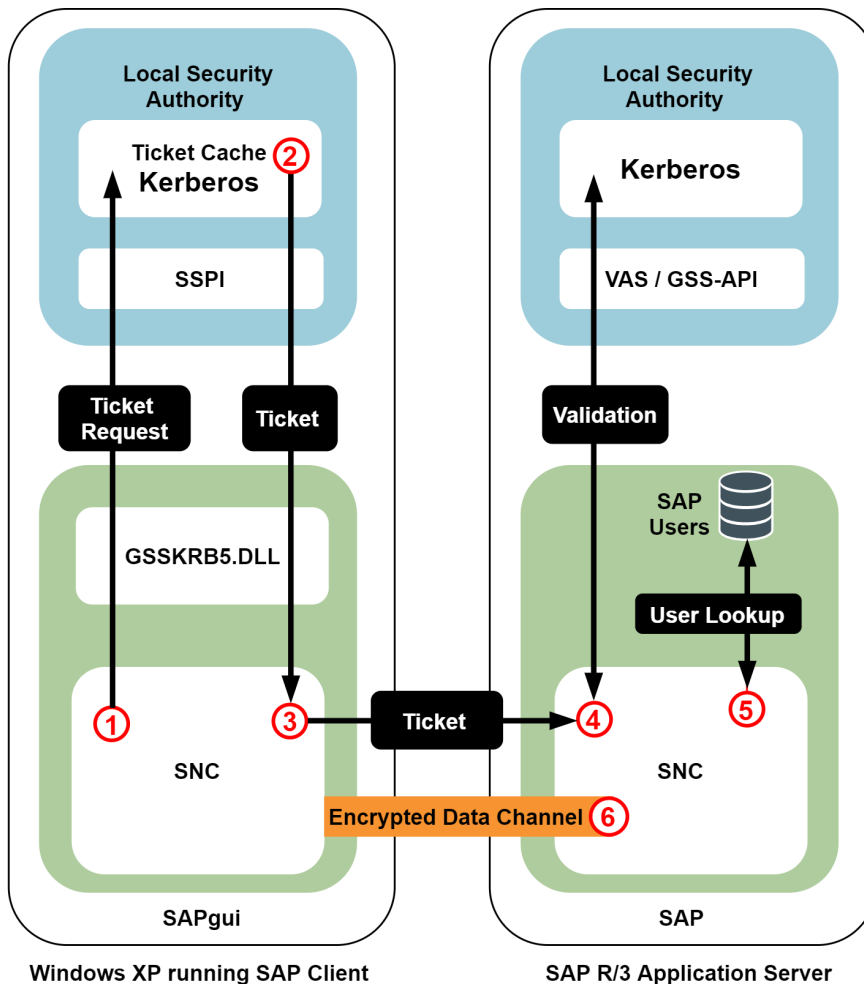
Local Security Authority

Ticket Cache
2
Kerberos

SSPI

Ticket Request

Ticket

GSSKRB5.DLL

1

3

SNC

SAPgui

Windows XP running SAP Client

Ticket

Encrypted Data Channel
6

Local Security Authority

Kerberos

VAS / GSS-API

Validation

SAP Users

User Lookup

4

5

SNC

SAP

SAP R/3 Application Server